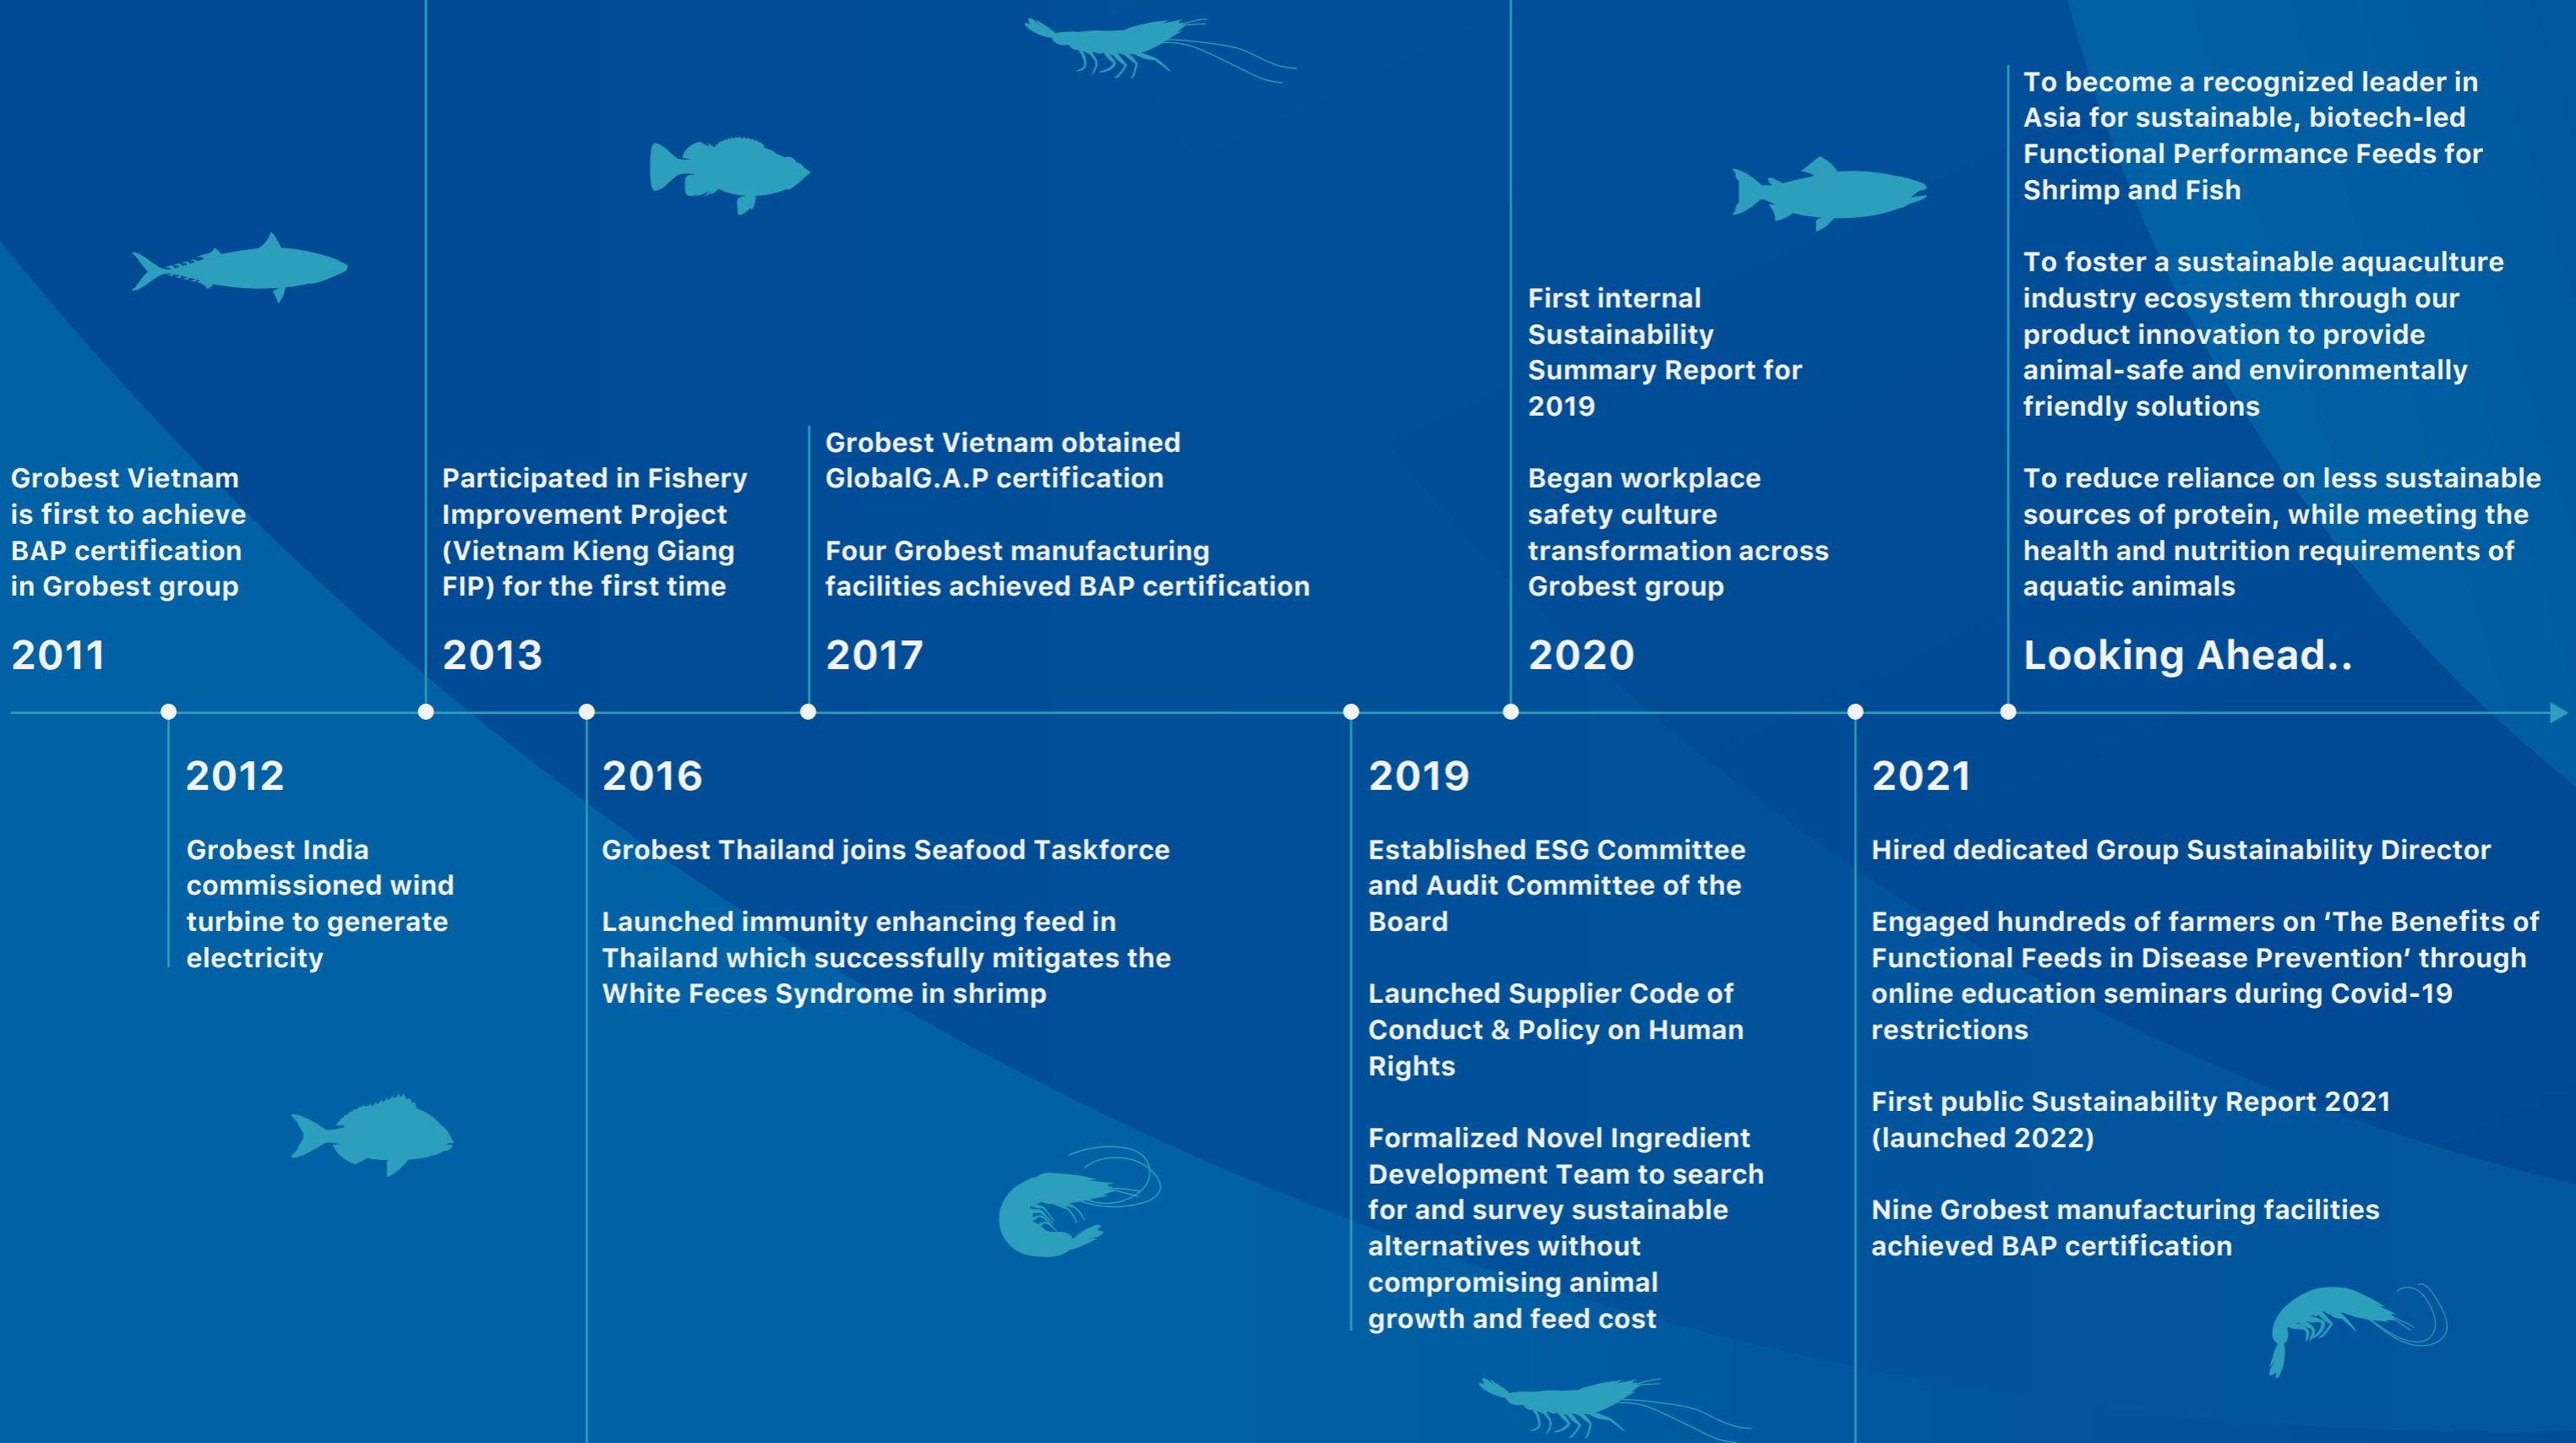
Grobest Vietnam is first to achieve BAP certification in Grobest group

2011

Participated in Fishery Improvement Project (Vietnam Kieng Giang FIP) for the first time

2013

Grobest Vietnam obtained GlobalG.A.P certification

Four Grobest manufacturing facilities achieved BAP certification

2017

First internal Sustainability Summary Report for 2019

Began workplace safety culture transformation across Grobest group

2020

To become a recognized leader in Asia for sustainable, biotech-led Functional Performance Feeds for Shrimp and Fish

To foster a sustainable aquaculture industry ecosystem through our product innovation to provide animal-safe and environmentally friendly solutions

To reduce reliance on less sustainable sources of protein, while meeting the health and nutrition requirements of aquatic animals

Looking Ahead..

2012

Grobest India commissioned wind turbine to generate electricity

2016

Grobest Thailand joins Seafood Taskforce

Launched immunity enhancing feed in Thailand which successfully mitigates the White Feces Syndrome in shrimp

2019

Established ESG Committee and Audit Committee of the Board

Launched Supplier Code of Conduct & Policy on Human Rights

Formalized Novel Ingredient Development Team to search for and survey sustainable alternatives without compromising animal growth and feed cost

2021

Hired dedicated Group Sustainability Director

Engaged hundreds of farmers on ‘The Benefits of Functional Feeds in Disease Prevention’ through online education seminars during Covid-19 restrictions

First public Sustainability Report 2021 (launched 2022)

Nine Grobest manufacturing facilities achieved BAP certification